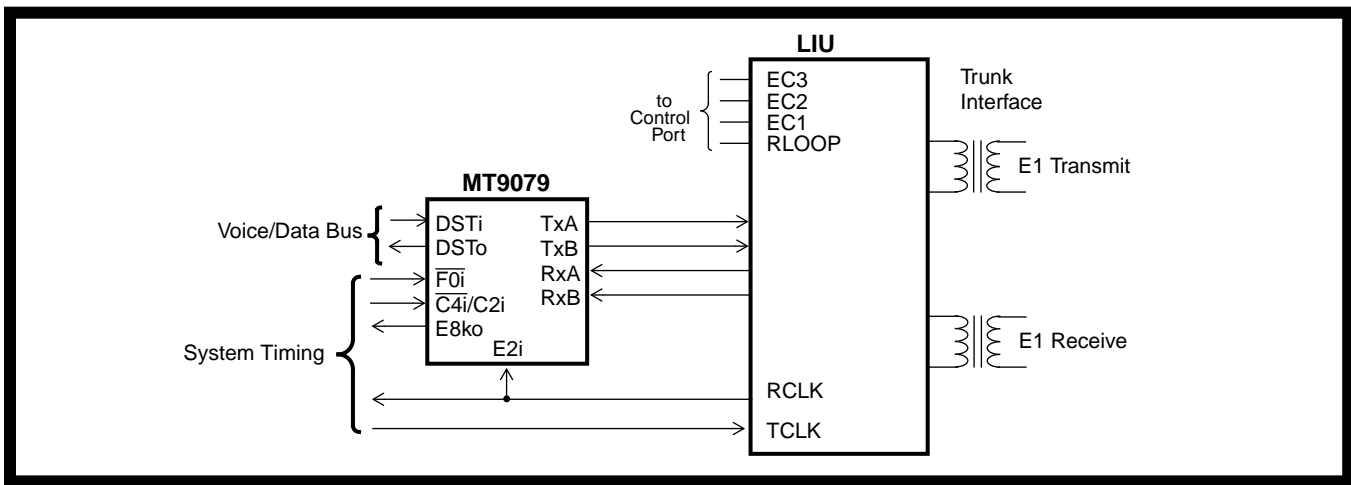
LIU

to Control Port

EC3
EC2
EC1
RLOOP

Trunk Interface

E1 Transmit

MT9079

Voice/Data Bus

DSTi
DSTo
$\overline{F0i}$
$\overline{C4i}$/C2i
E8ko
E2i

TxA
TxB
RxA
RxB

System Timing

E1 Receive

RCLK
TCLK